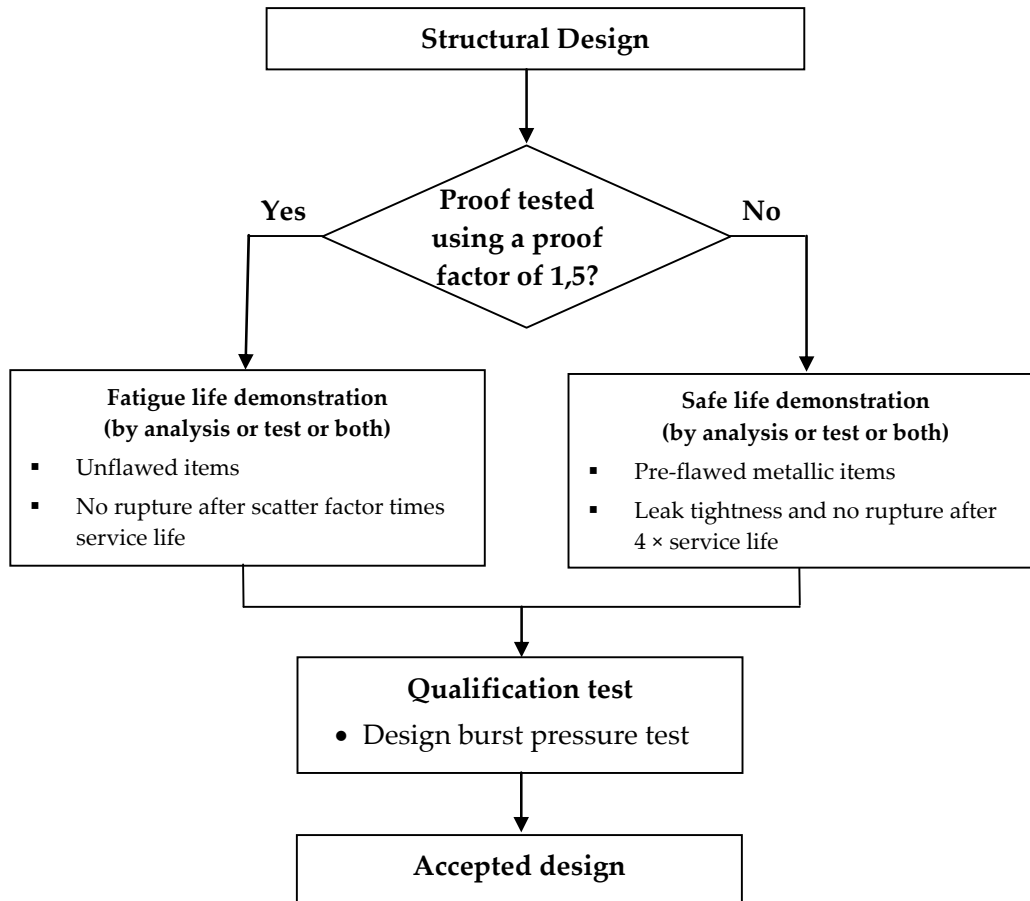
Structural Design

Proof tested using a proof factor of 1,5?

Yes

No

Fatigue life demonstration (by analysis or test or both)

- Unflawed items
- No rupture after scatter factor times service life

Safe life demonstration (by analysis or test or both)

- Pre-flawed metallic items
- Leak tightness and no rupture after 4 × service life

Qualification test

- Design burst pressure test

Accepted design